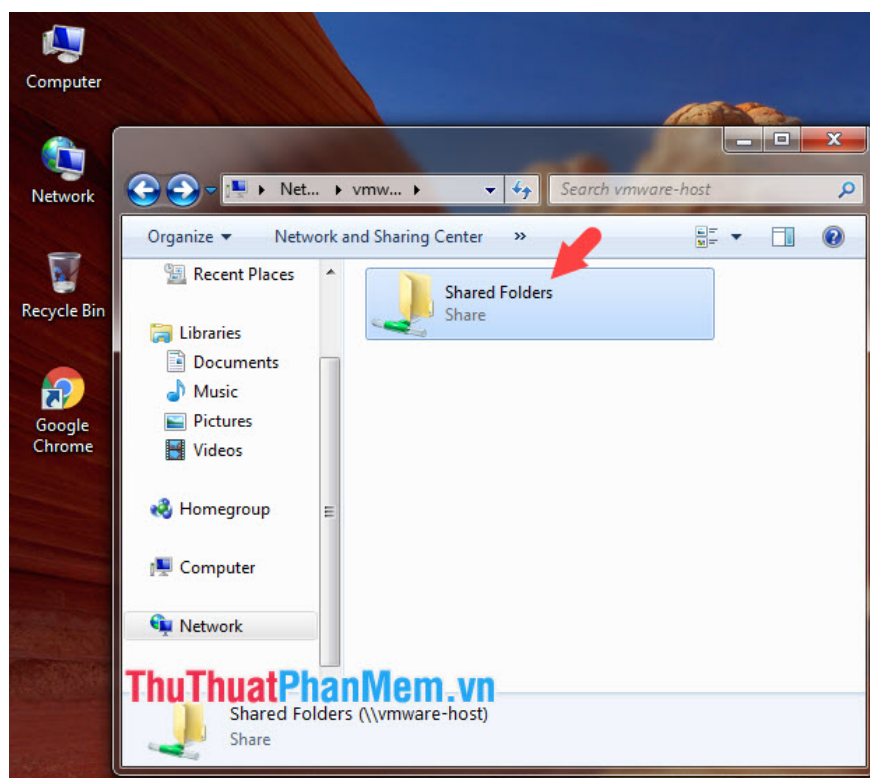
Computer

Network

Recycle Bin

Google Chrome

Net... ▸ vmw... ▸

Search vmware-host

Organize ▾ Network and Sharing Center »

Recent Places

Libraries

Documents

Music

Pictures

Videos

Homegroup

Computer

Network

Shared Folders
Share

ThuThuatPhanMem.vn

Shared Folders (\\vmware-host)
Share